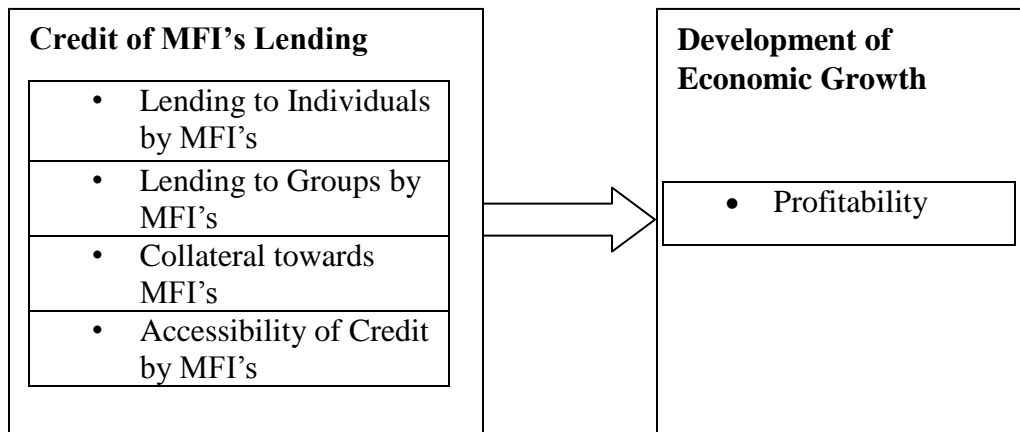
**Credit of MFI's Lending**

- Lending to Individuals by MFI's
- Lending to Groups by MFI's
- Collateral towards MFI's
- Accessibility of Credit by MFI's

**Development of Economic Growth**

- Profitability